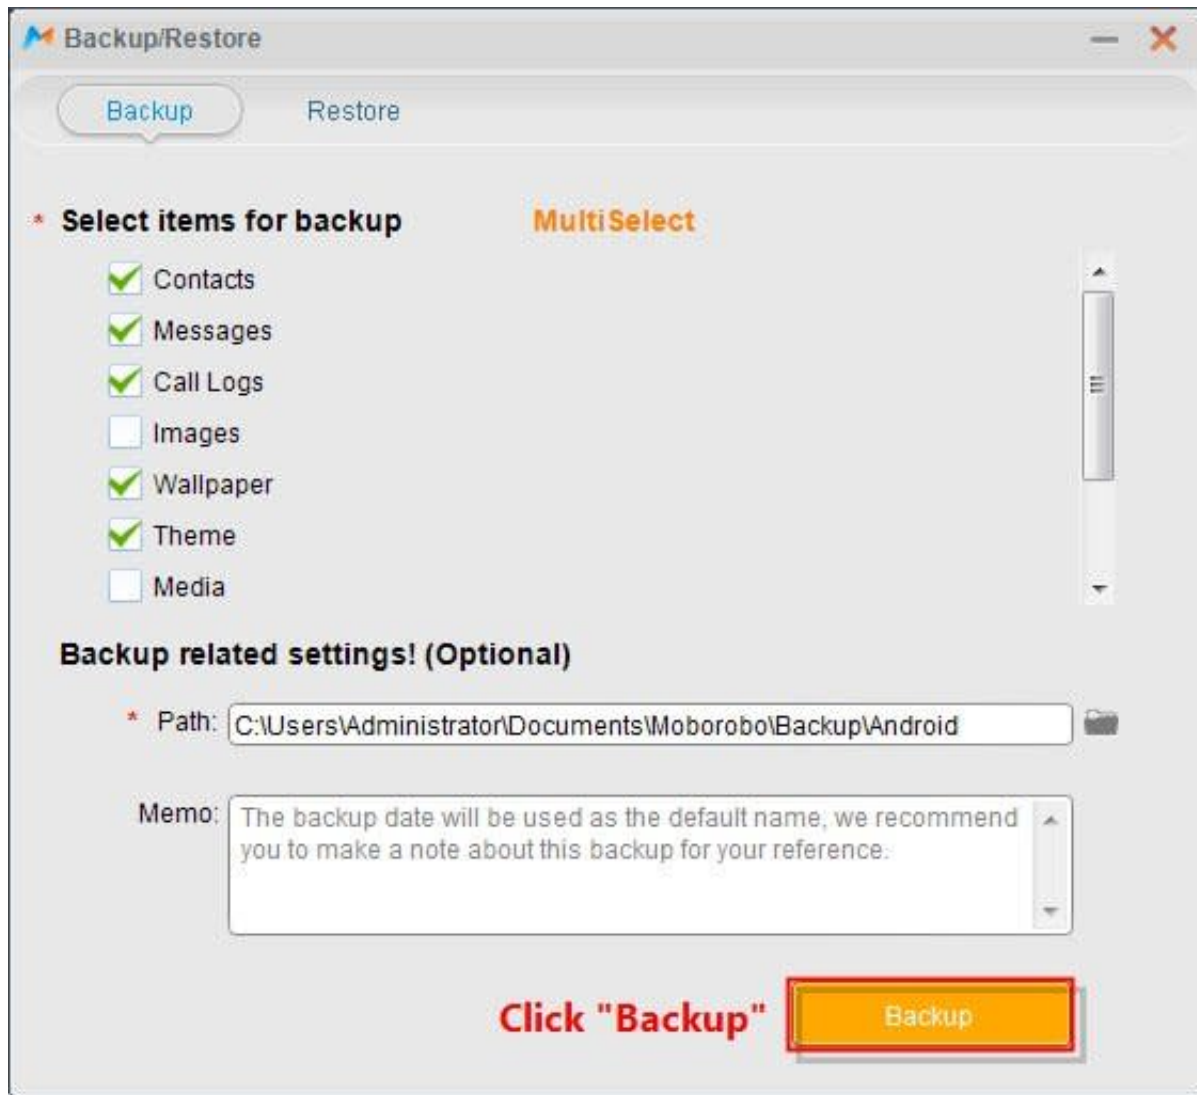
Backup/Restore

Backup Restore

* Select items for backup MultiSelect

Contacts

Messages

Call Logs

Images

Wallpaper

Theme

Media

Backup related settings! (Optional)

* Path: C:\Users\Administrator\Documents\Moborobo\Backup\Android

Memo: The backup date will be used as the default name, we recommend you to make a note about this backup for your reference.

Click "Backup" Backup